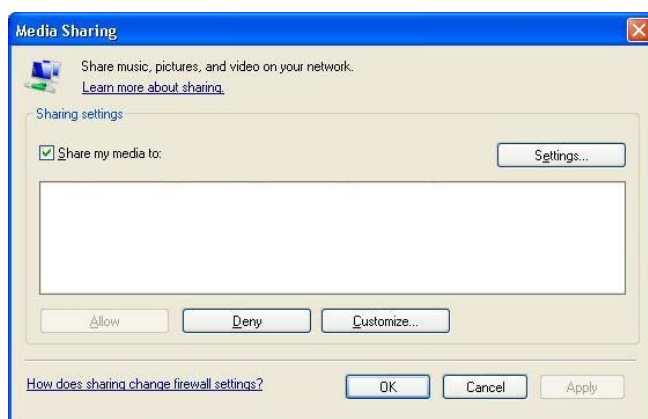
Media Sharing

Share music, pictures, and video on your network.
Learn more about sharing.

Sharing settings

Share my media to:

Settings...

Allow

Deny

Customize...

How does sharing change firewall settings?

OK

Cancel

Apply